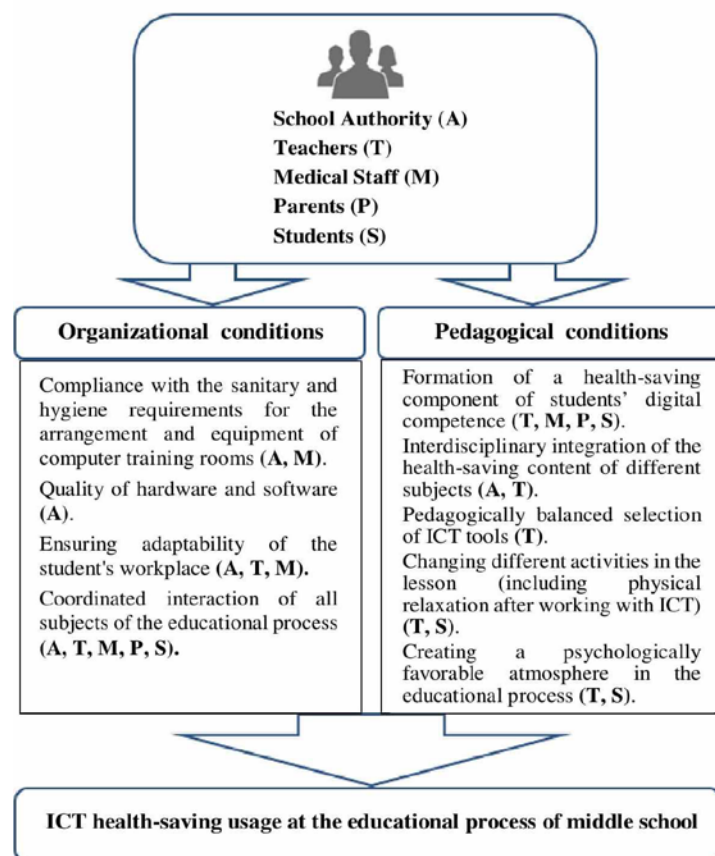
School Authority (A)
Teachers (T)
Medical Staff (M)
Parents (P)
Students (S)

Organizational conditions

Compliance with the sanitary and hygiene requirements for the arrangement and equipment of computer training rooms (A, M).

Quality of hardware and software (A).

Ensuring adaptability of the student's workplace (A, T, M).

Coordinated interaction of all subjects of the educational process (A, T, M, P, S).

Pedagogical conditions

Formation of a health-saving component of students' digital competence (T, M, P, S).

Interdisciplinary integration of the health-saving content of different subjects (A, T).

Pedagogically balanced selection of ICT tools (T).

Changing different activities in the lesson (including physical relaxation after working with ICT) (T, S).

Creating a psychologically favorable atmosphere in the educational process (T, S).

ICT health-saving usage at the educational process of middle school